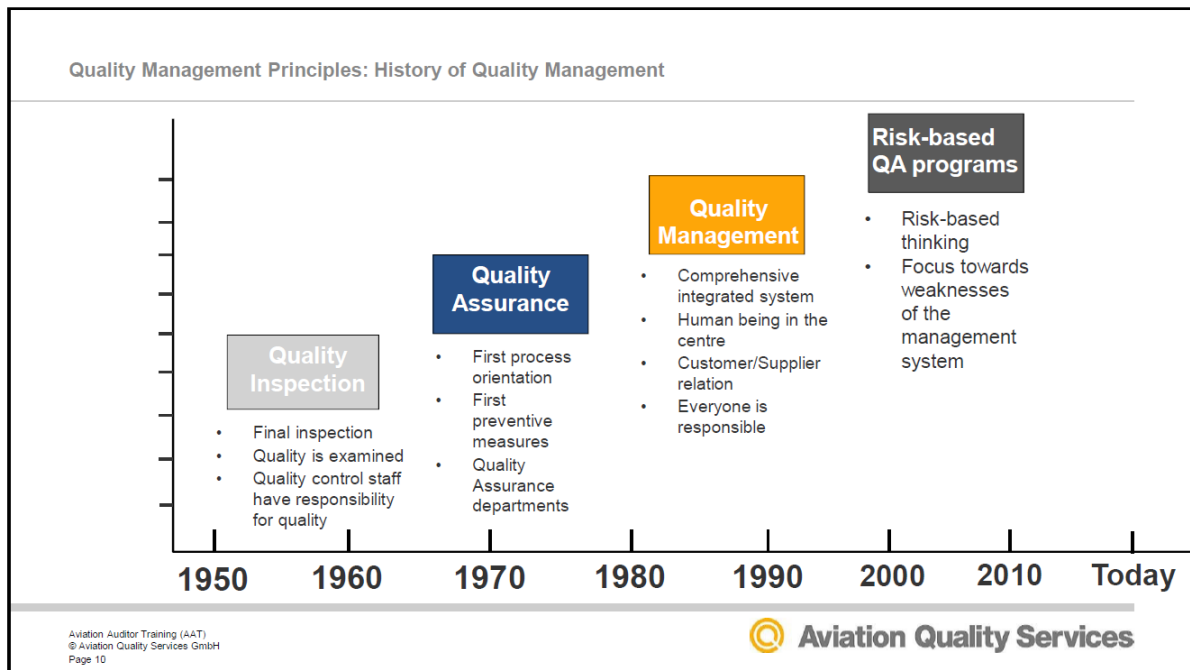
Quality Management Principles: History of Quality Management

Quality Inspection

- Final inspection
- Quality is examined
- Quality control staff have responsibility for quality

Quality Assurance

- First process orientation
- First preventive measures
- Quality Assurance departments

Quality Management

- Comprehensive integrated system
- Human being in the centre
- Customer/Supplier relation
- Everyone is responsible

Risk-based QA programs

- Risk-based thinking
- Focus towards weaknesses of the management system

1950 1960 1970 1980 1990 2000 2010 Today

Aviation Auditor Training (AAT)
© Aviation Quality Services GmbH
Page 10

Aviation Quality Services